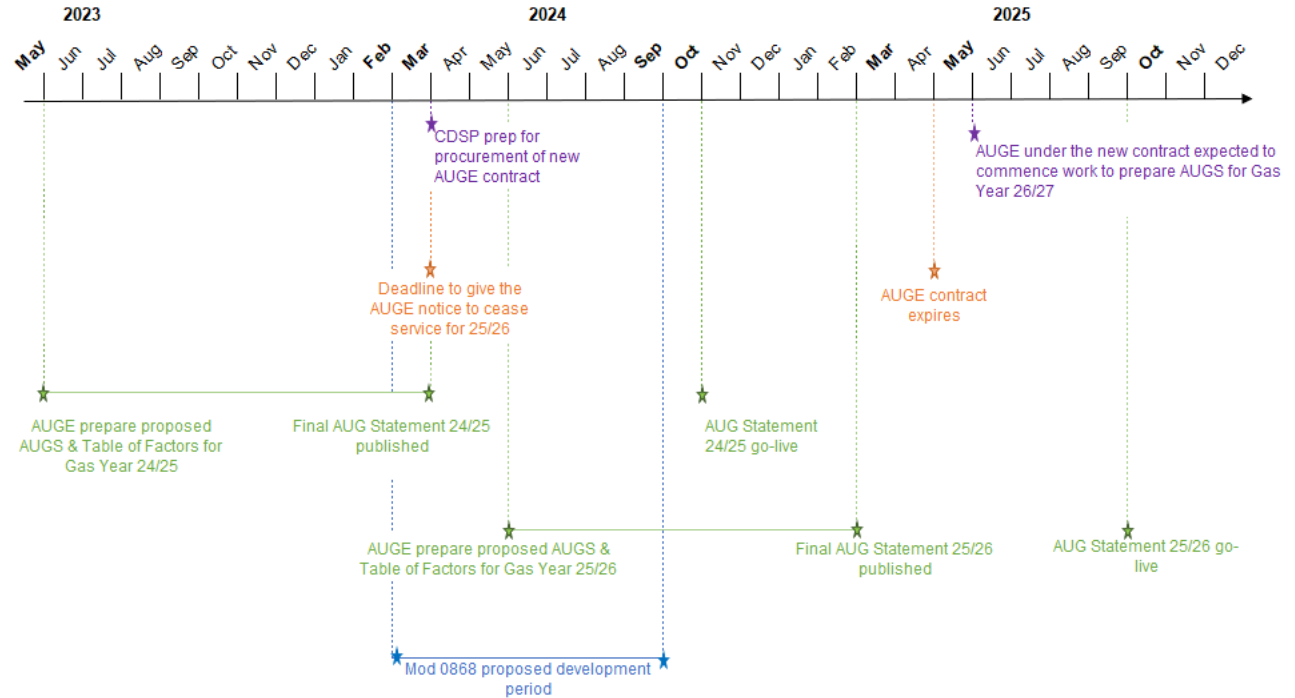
2023

2024

2025

May Jun Jul Aug Sep Oct Nov Dec Jan Feb Mar Apr May Jun Jul Aug Sep Oct Nov Dec Jan Feb Mar Apr May Jun Jul Aug Sep Oct Nov Dec

CDSP prep for procurement of new AUGE contract

AUGE under the new contract expected to commence work to prepare AUGS for Gas Year 26/27

Deadline to give the AUGE notice to cease service for 25/26

AUGE contract expires

AUGE prepare proposed AUGS & Table of Factors for Gas Year 24/25

Final AUG Statement 24/25 published

AUG Statement 24/25 go-live

AUGE prepare proposed AUGS & Table of Factors for Gas Year 25/26

Final AUG Statement 25/26 published

AUG Statement 25/26 go-live

Mod 0868 proposed development period